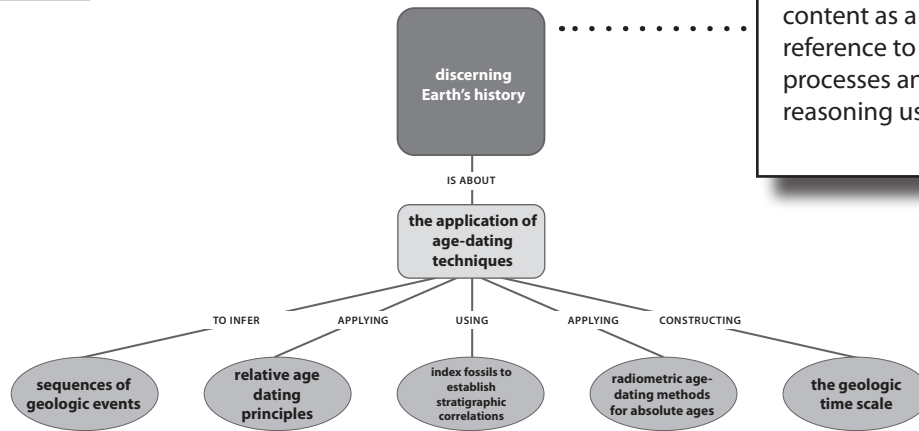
discerning Earth's history

content as a
reference to
processes an
reasoning us

IS ABOUT

the application of age-dating techniques

TO INFER

APPLYING

USING

APPLYING

CONSTRUCTING

sequences of geologic events

relative age dating principles

index fossils to establish stratigraphic correlations

radiometric age-dating methods for absolute ages

the geologic time scale